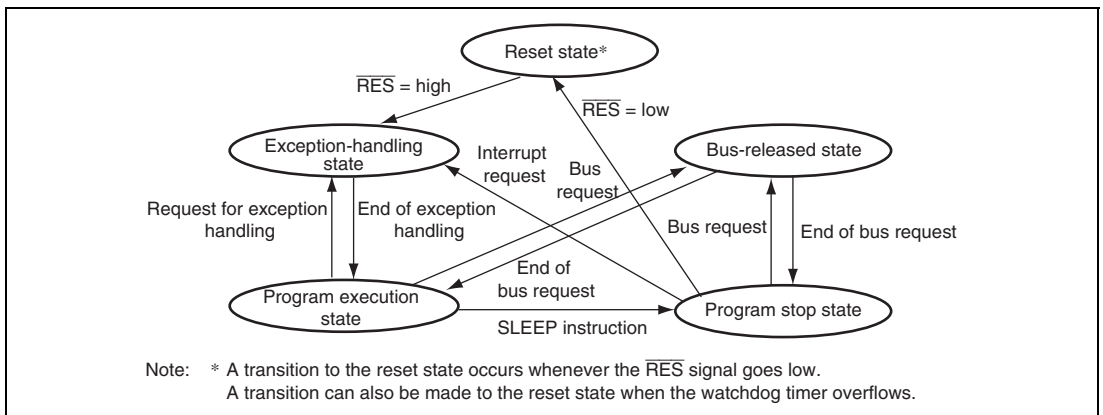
Reset state*

$\overline{RES}$ = high

$\overline{RES}$ = low

Exception-handling state

Interrupt request

Bus request

Bus-released state

Request for exception handling

End of exception handling

Bus request

End of bus request

End of bus request

Program execution state

SLEEP instruction

Program stop state

Note: * A transition to the reset state occurs whenever the $\overline{RES}$ signal goes low. A transition can also be made to the reset state when the watchdog timer overflows.